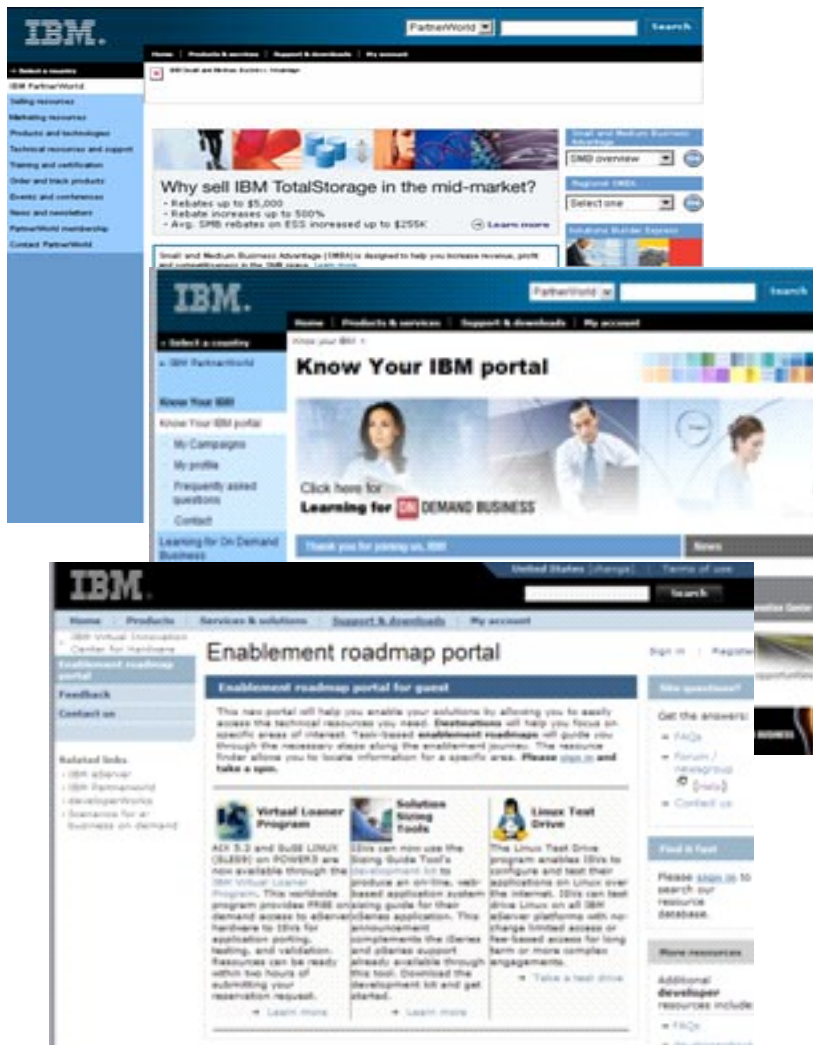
IBM.

PartnerWorld

Search

Home | Products & services | Support & downloads | My account

» Select a country

IBM PartnerWorld

Selling resources

Marketing resources

Products and technologies

Technical resources and support

Training and certification

Order and track products

Events and conferences

News and newsletter

PartnerWorld membership

Contact PartnerWorld

IBM Small and Medium Business Advantage

Why sell IBM TotalStorage in the mid-market?

- Rebates up to $5,000
- Rebate increases up to 500%
- Avg. SMB rebates on ESS increased up to $255K

Learn more

Small and Medium Business Advantage (SMBA) is designed to help you increase revenue, profit and competitiveness in the SMB space. Learn more

Small and Medium Business Advantage

SMB overview

Regional SMBA

Select one

Solutions Builder Express

IBM.

PartnerWorld

Search

Home | Products & services | Support & downloads | My account

» Select a country

» IBM PartnerWorld

Know Your IBM

Know Your IBM portal

My Campaigns

My profile

Frequently asked questions

Contact

Learning for On Demand Business

Know your IBM >

Know Your IBM portal

Click here for

Learning for ON DEMAND BUSINESS

Thank you for joining us, IBM

News

IBM.

United States [change] | Terms of use

Search

Home | Products | Services & solutions | Support & downloads | My account

IBM Virtual Innovation Center for Hardware

Enablement roadmap portal

Feedback

Contact us

Related links

› IBM eServer

› IBM PartnerWorld

› developerWorks

› Scenarios for e-business on demand

Enablement roadmap portal

Sign in | Register

Enablement roadmap portal for guest

This new portal will help you enable your solutions by allowing you to easily access the technical resources you need. Destinations will help you focus on specific areas of interest. Task-based enablement roadmaps will guide you through the necessary steps along the enablement journey. The resource finder allows you to locate information for a specific area. Please sign in and take a spin.

Virtual Loaner Program

AIX 5.3 and SuSE LINUX (SLES9) on POWER5 are now available through the IBM Virtual Loaner Program. This worldwide program provides FREE on demand access to eServer hardware to ISVs for application porting, testing, and validation. Resources can be ready within two hours of submitting your reservation request.

Learn more

Solution Sizing Tools

ISVs can now use the Sizing Guide Tool's development kit to produce an on-line, web-based application system sizing guide for their iSeries application. This announcement complements the iSeries and pSeries support already available through this tool. Download the development kit and get started.

Learn more

Linux Test Drive

The Linux Test Drive program enables ISVs to configure and test their applications on Linux over the Internet. ISVs can test drive Linux on all IBM eServer platforms with no-charge limited access or fee-based access for long term or more complex engagements.

Take a test drive

Site questions?

Get the answers:

FAQs

Forum / newsgroup (help)

Contact us

Find it fast

Please sign in to search our resource database.

More resources

Additional developer resources include:

FAQs